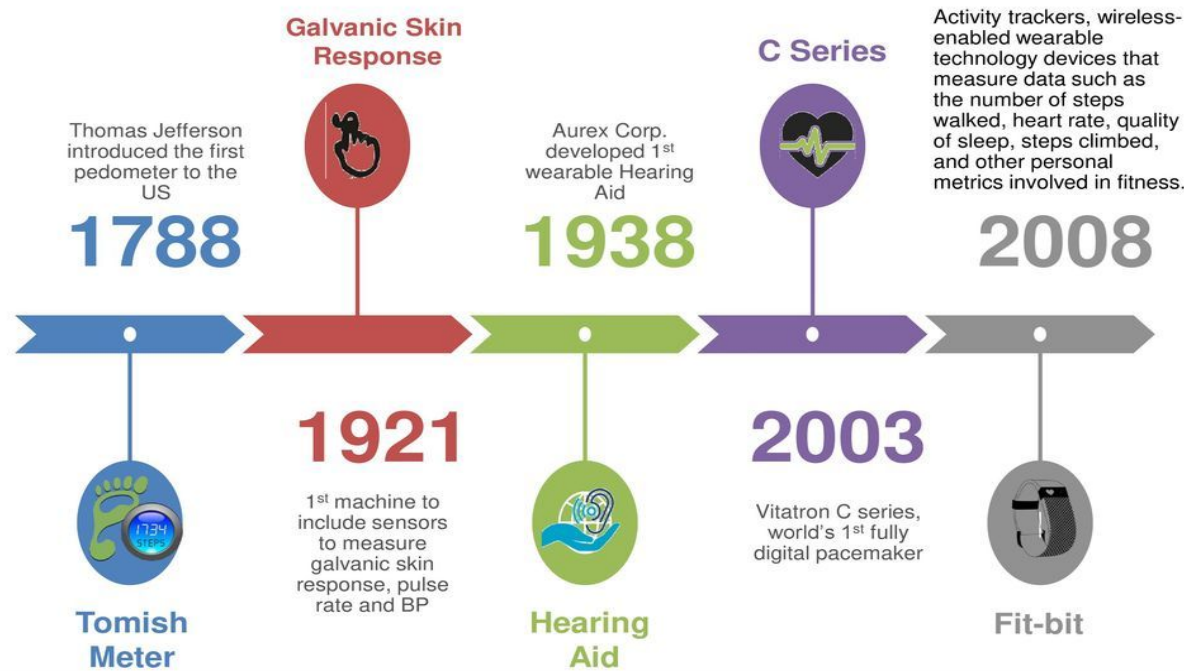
Thomas Jefferson introduced the first pedometer to the US

1788

Galvanic Skin Response

1921

$1^{st}$ machine to include sensors to measure galvanic skin response, pulse rate and BP

Aurex Corp. developed $1^{st}$ wearable Hearing Aid

1938

C Series

2003

Vitatron C series, world's $1^{st}$ fully digital pacemaker

Activity trackers, wireless-enabled wearable technology devices that measure data such as the number of steps walked, heart rate, quality of sleep, steps climbed, and other personal metrics involved in fitness.

2008

1734 STEPS

Tomish Meter

Hearing Aid

Fit-bit